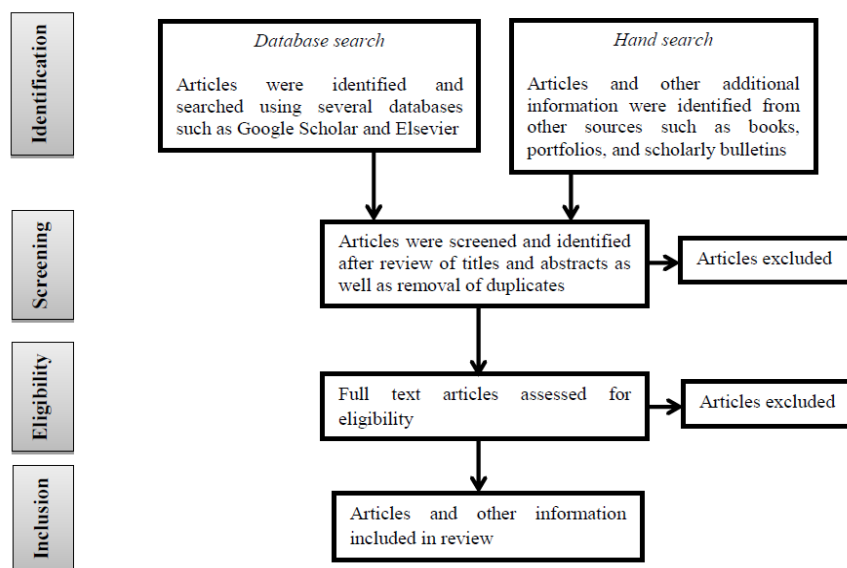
Identification

Database search

Articles were identified and searched using several databases such as Google Scholar and Elsevier

Hand search

Articles and other additional information were identified from other sources such as books, portfolios, and scholarly bulletins

Screening

Articles were screened and identified after review of titles and abstracts as well as removal of duplicates

Articles excluded

Eligibility

Full text articles assessed for eligibility

Articles excluded

Inclusion

Articles and other information included in review